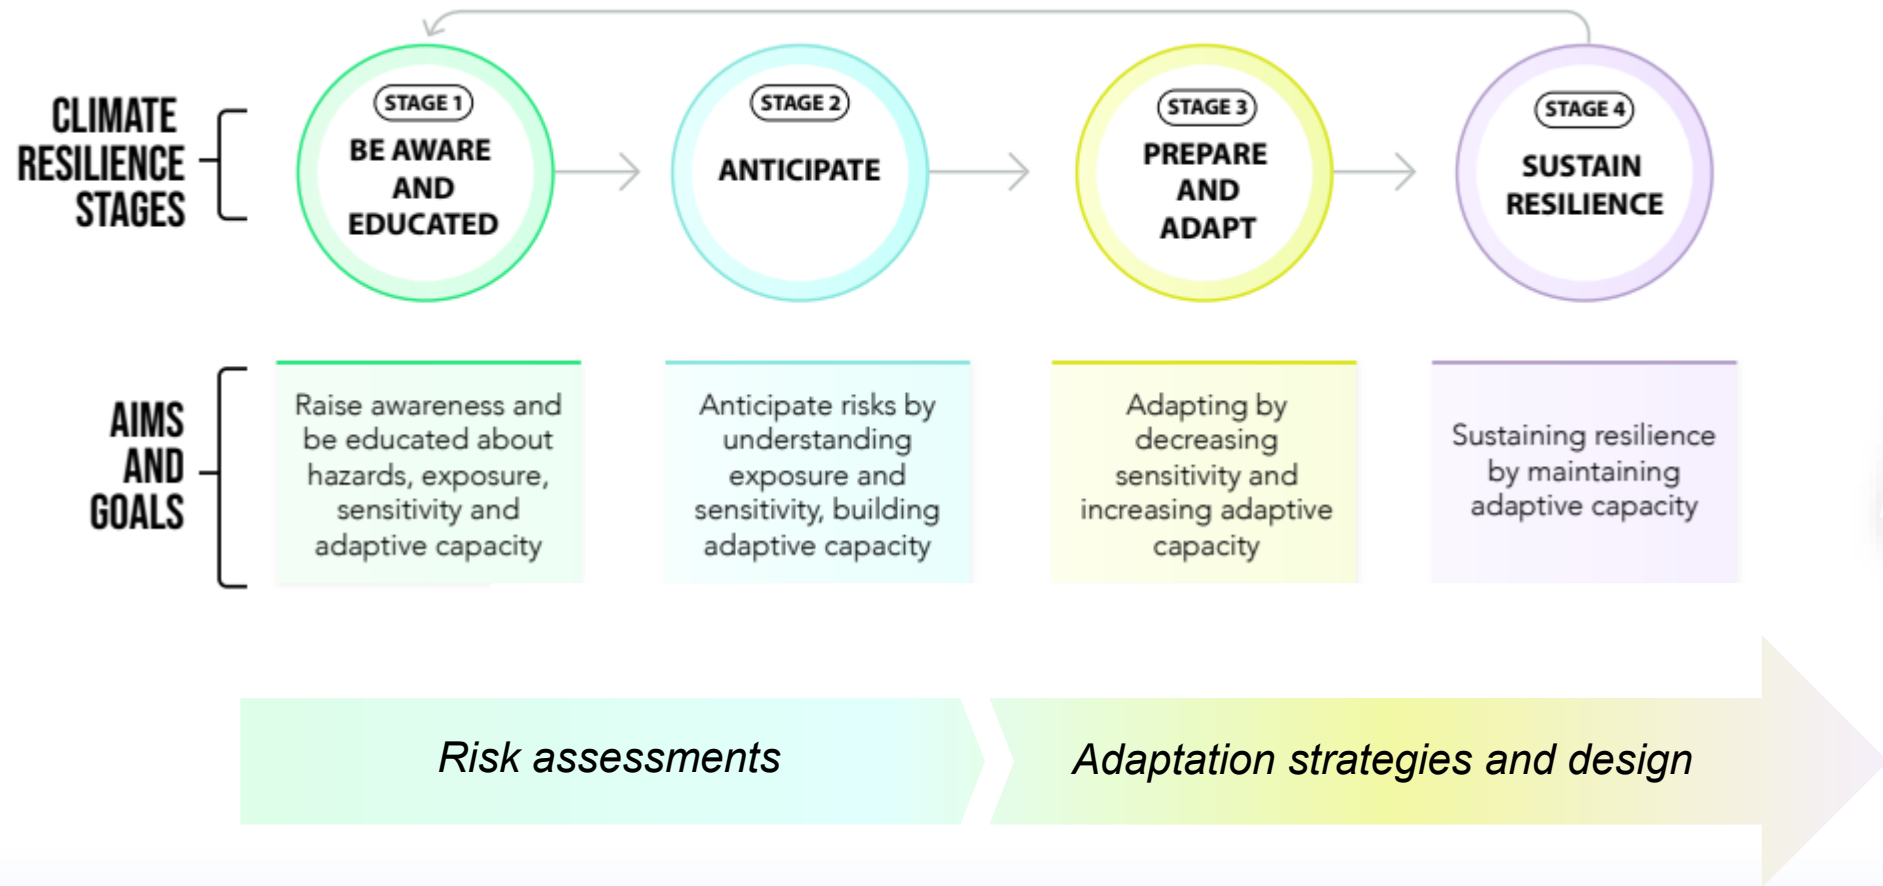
CLIMATE RESILIENCE STAGES

STAGE 1
BE AWARE AND EDUCATED

STAGE 2
ANTICIPATE

STAGE 3
PREPARE AND ADAPT

STAGE 4
SUSTAIN RESILIENCE

AIMS AND GOALS

Raise awareness and be educated about hazards, exposure, sensitivity and adaptive capacity

Anticipate risks by understanding exposure and sensitivity, building adaptive capacity

Adapting by decreasing sensitivity and increasing adaptive capacity

Sustaining resilience by maintaining adaptive capacity

Risk assessments

Adaptation strategies and design